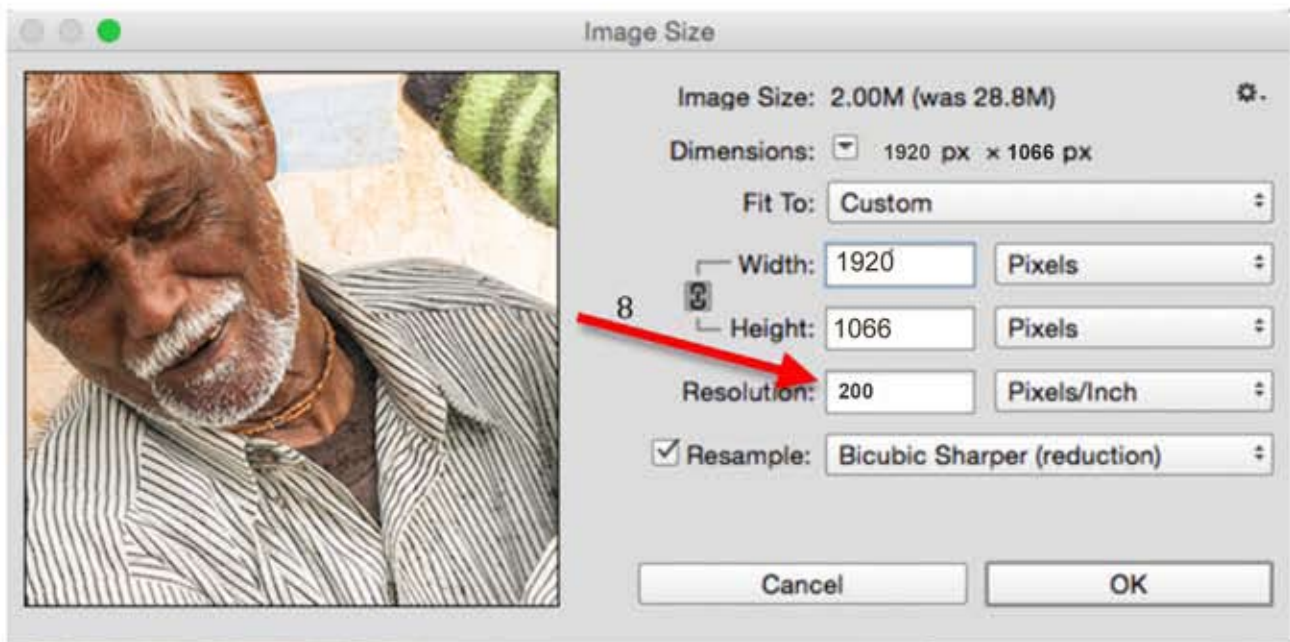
Image Size

Image Size: 2.00M (was 28.8M)

Dimensions: 1920 px × 1066 px

Fit To: Custom

Width: 1920 Pixels

8

Height: 1066 Pixels

Resolution: 200 Pixels/Inch

Resample: Bicubic Sharper (reduction)

Cancel

OK